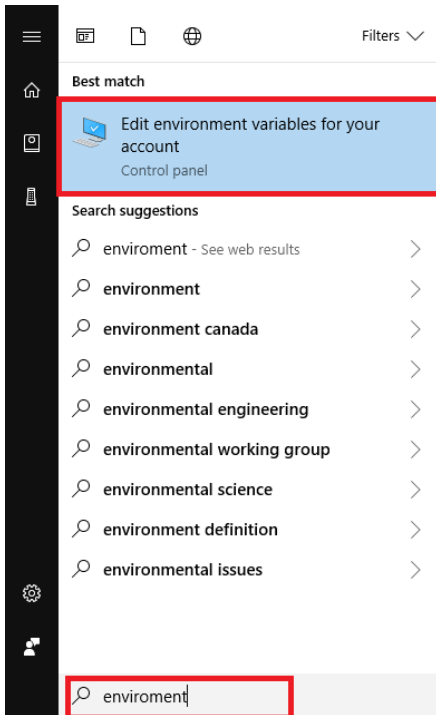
Filters

Best match

Edit environment variables for your account
Control panel

Search suggestions

enviroment - See web results

environment

environment canada

environmental

environmental engineering

environmental working group

environmental science

environment definition

environmental issues

enviroment